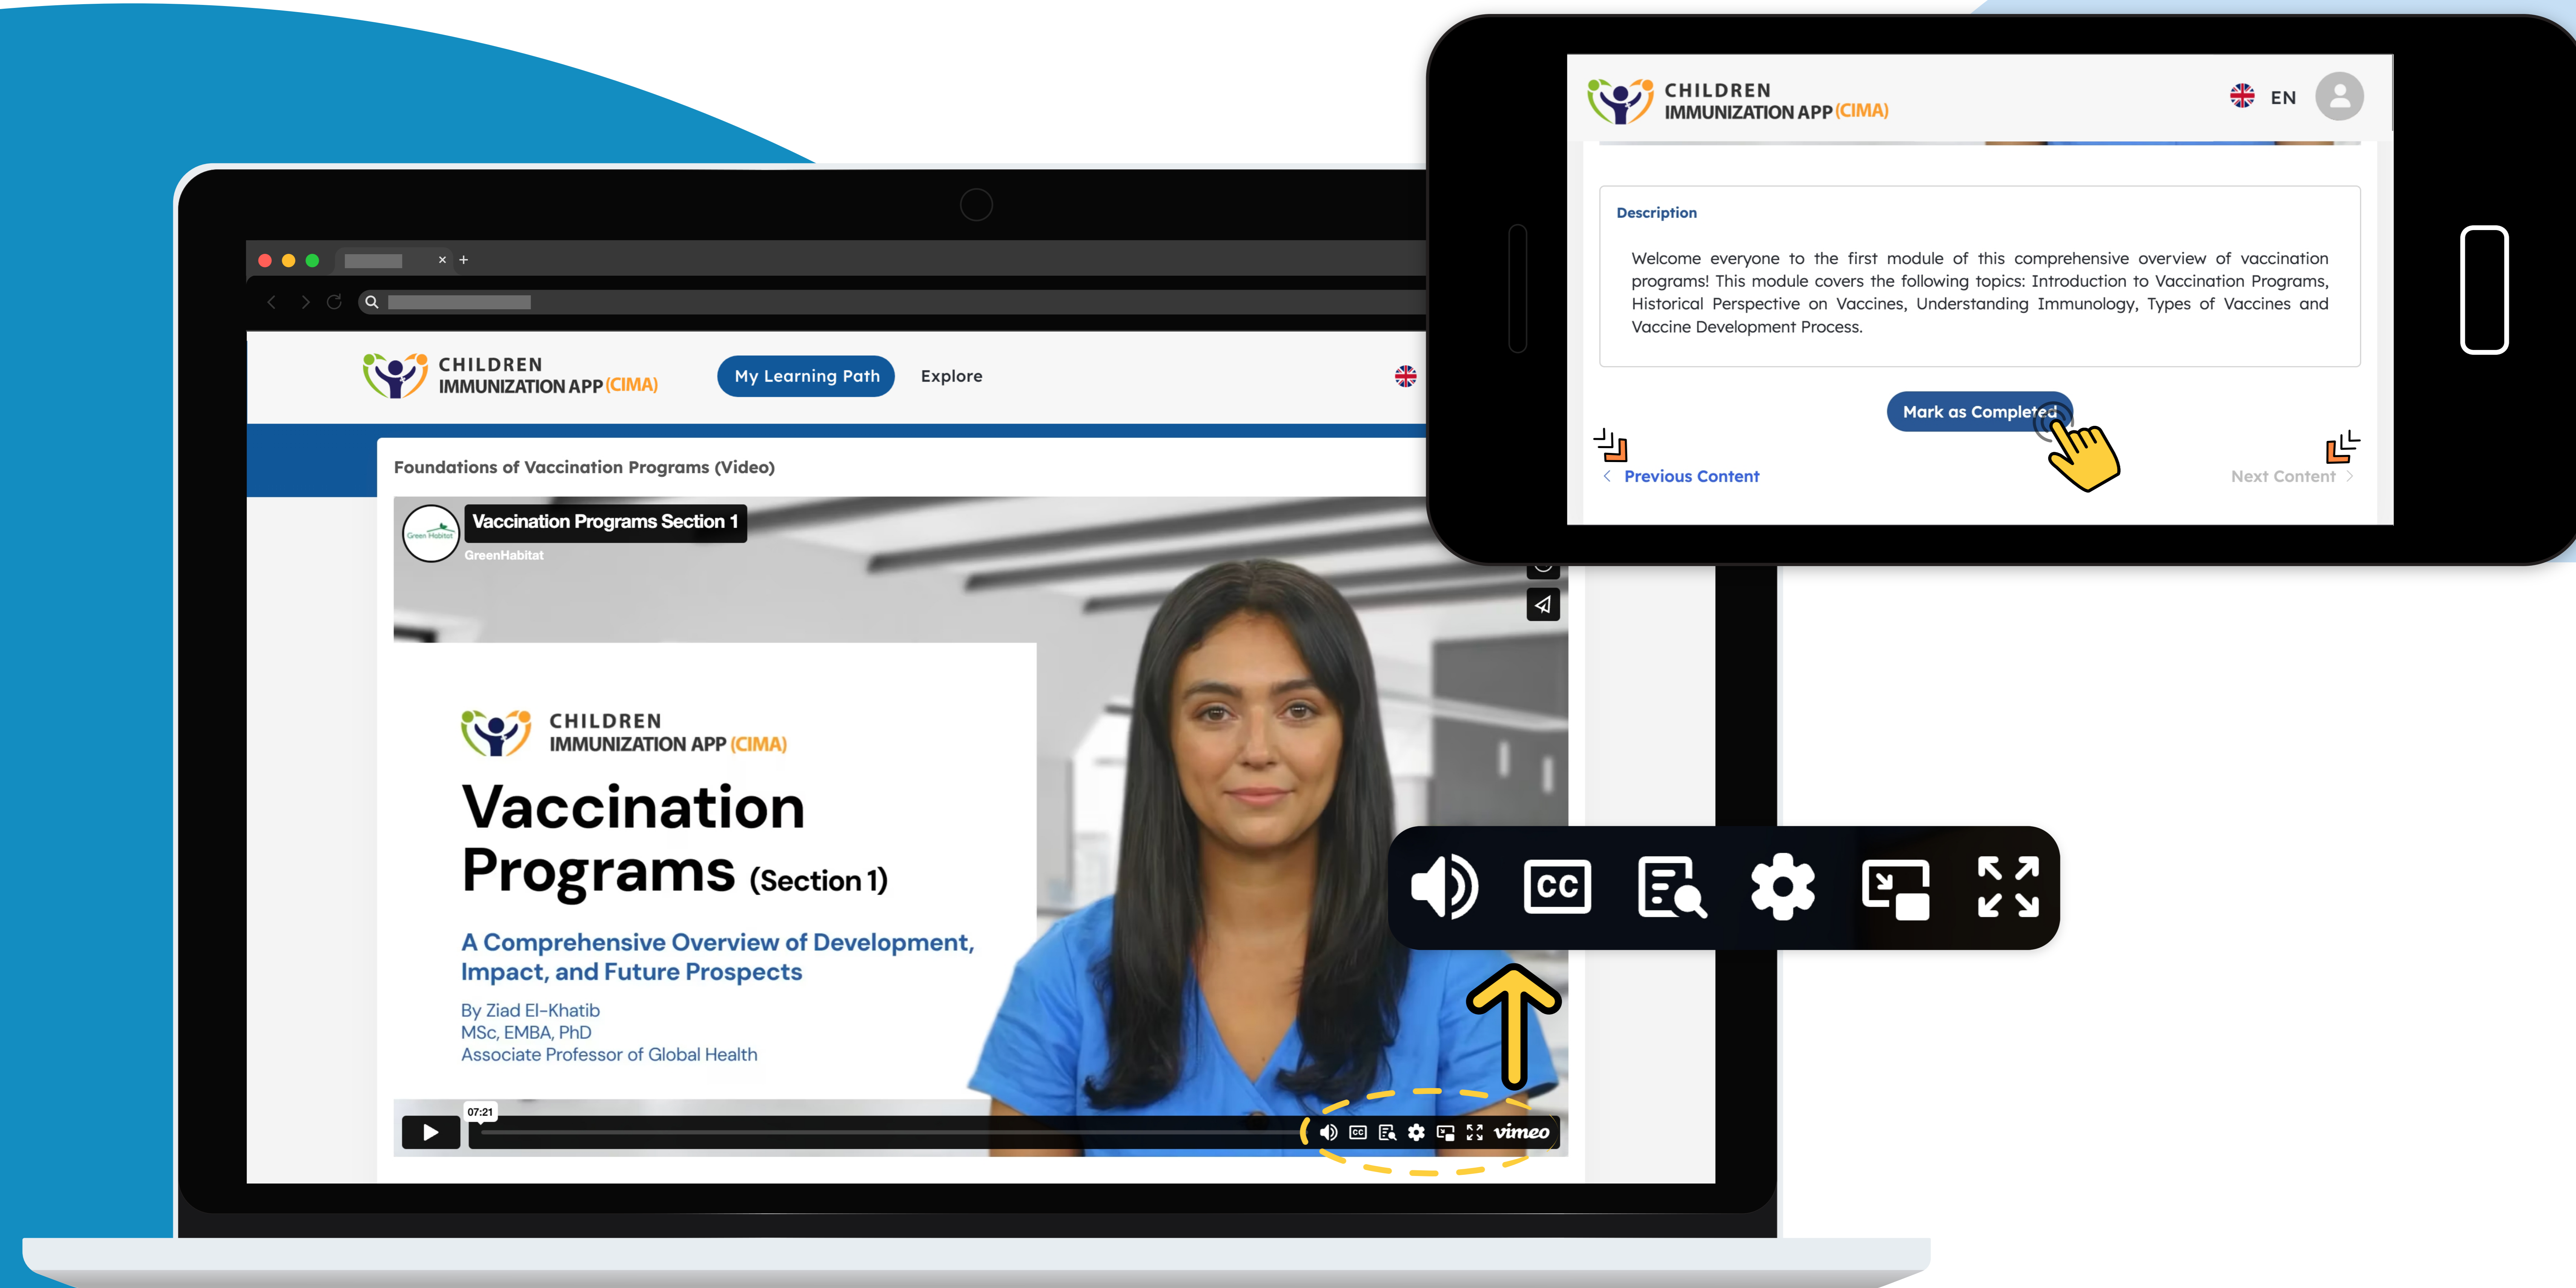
CHILDREN
IMMUNIZATION APP (CIMA)

My Learning Path

Explore

Foundations of Vaccination Programs (Video)

Vaccination Programs Section 1

GreenHabitat

Green Habitat

CHILDREN
IMMUNIZATION APP (CIMA)

Vaccination Programs (Section 1)

A Comprehensive Overview of Development, Impact, and Future Prospects

By Ziad El-Khatib
MSc, EMBA, PhD
Associate Professor of Global Health

07:21

vimeo

CHILDREN
IMMUNIZATION APP (CIMA)

EN

Description

Welcome everyone to the first module of this comprehensive overview of vaccination programs! This module covers the following topics: Introduction to Vaccination Programs, Historical Perspective on Vaccines, Understanding Immunology, Types of Vaccines and Vaccine Development Process.

Mark as Completed

Previous Content

Next Content